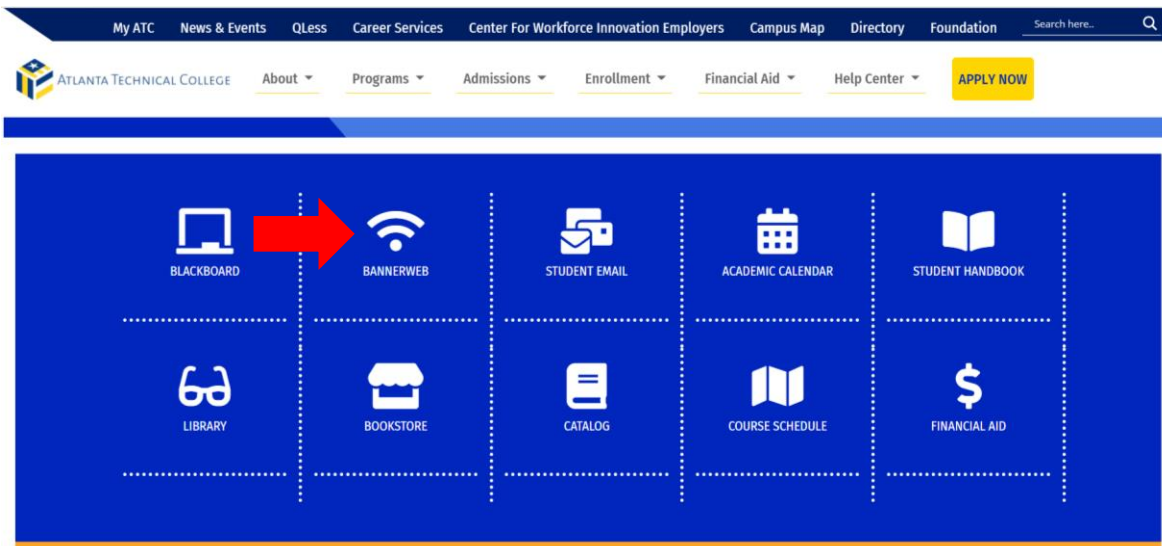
My ATC News & Events QLess Career Services Center For Workforce Innovation Employers Campus Map Directory Foundation Search here..

ATLANTA TECHNICAL COLLEGE About Programs Admissions Enrollment Financial Aid Help Center APPLY NOW

BLACKBOARD

BANNERWEB

STUDENT EMAIL

ACADEMIC CALENDAR

STUDENT HANDBOOK

LIBRARY

BOOKSTORE

CATALOG

COURSE SCHEDULE

$

FINANCIAL AID